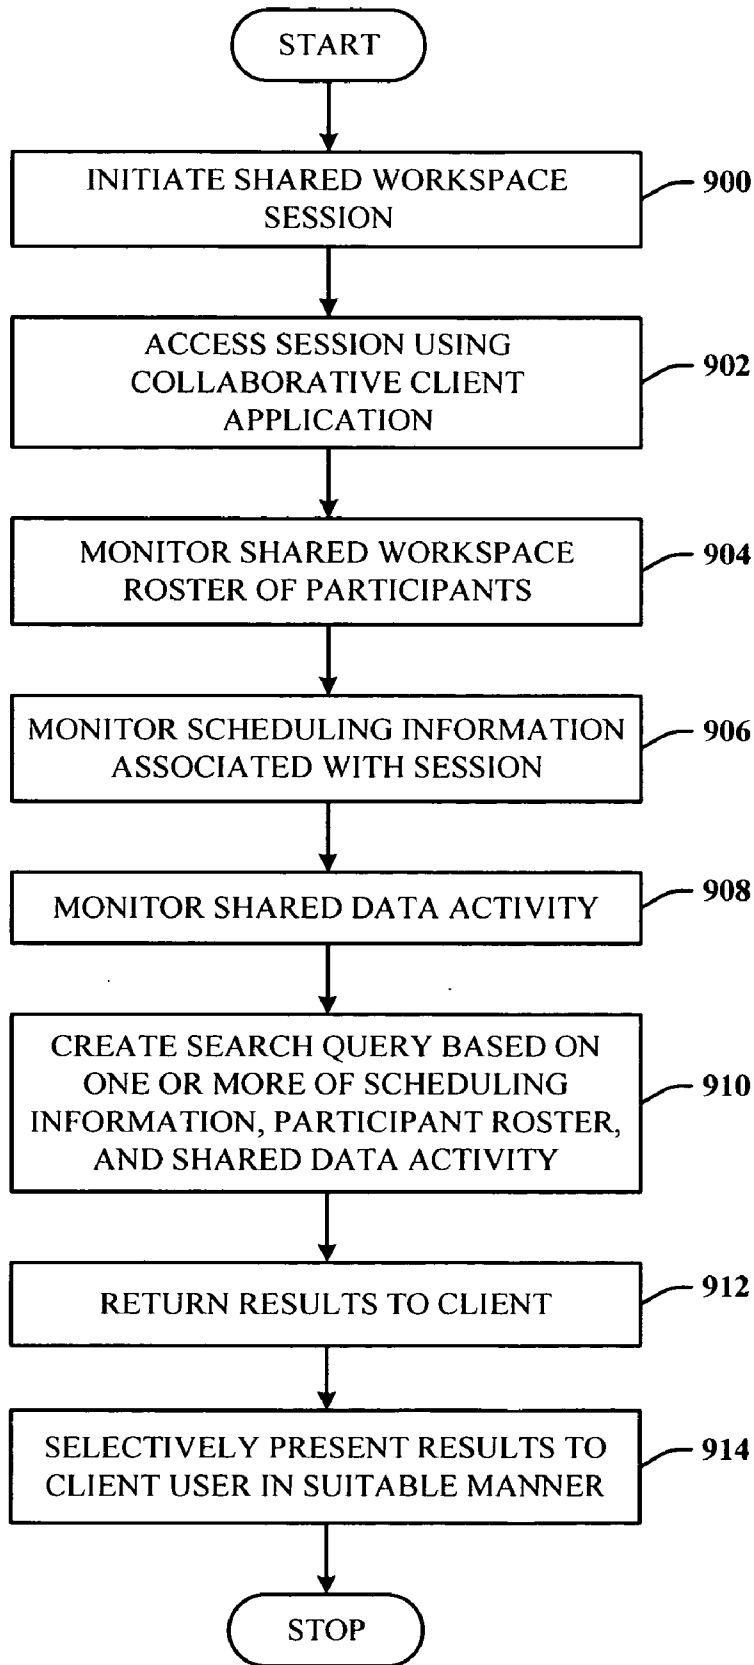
START

INITIATE SHARED WORKSPACE SESSION

900

ACCESS SESSION USING COLLABORATIVE CLIENT APPLICATION

902

MONITOR SHARED WORKSPACE ROSTER OF PARTICIPANTS

904

MONITOR SCHEDULING INFORMATION ASSOCIATED WITH SESSION

906

MONITOR SHARED DATA ACTIVITY

908

CREATE SEARCH QUERY BASED ON ONE OR MORE OF SCHEDULING INFORMATION, PARTICIPANT ROSTER, AND SHARED DATA ACTIVITY

910

RETURN RESULTS TO CLIENT

912

SELECTIVELY PRESENT RESULTS TO CLIENT USER IN SUITABLE MANNER

914

STOP